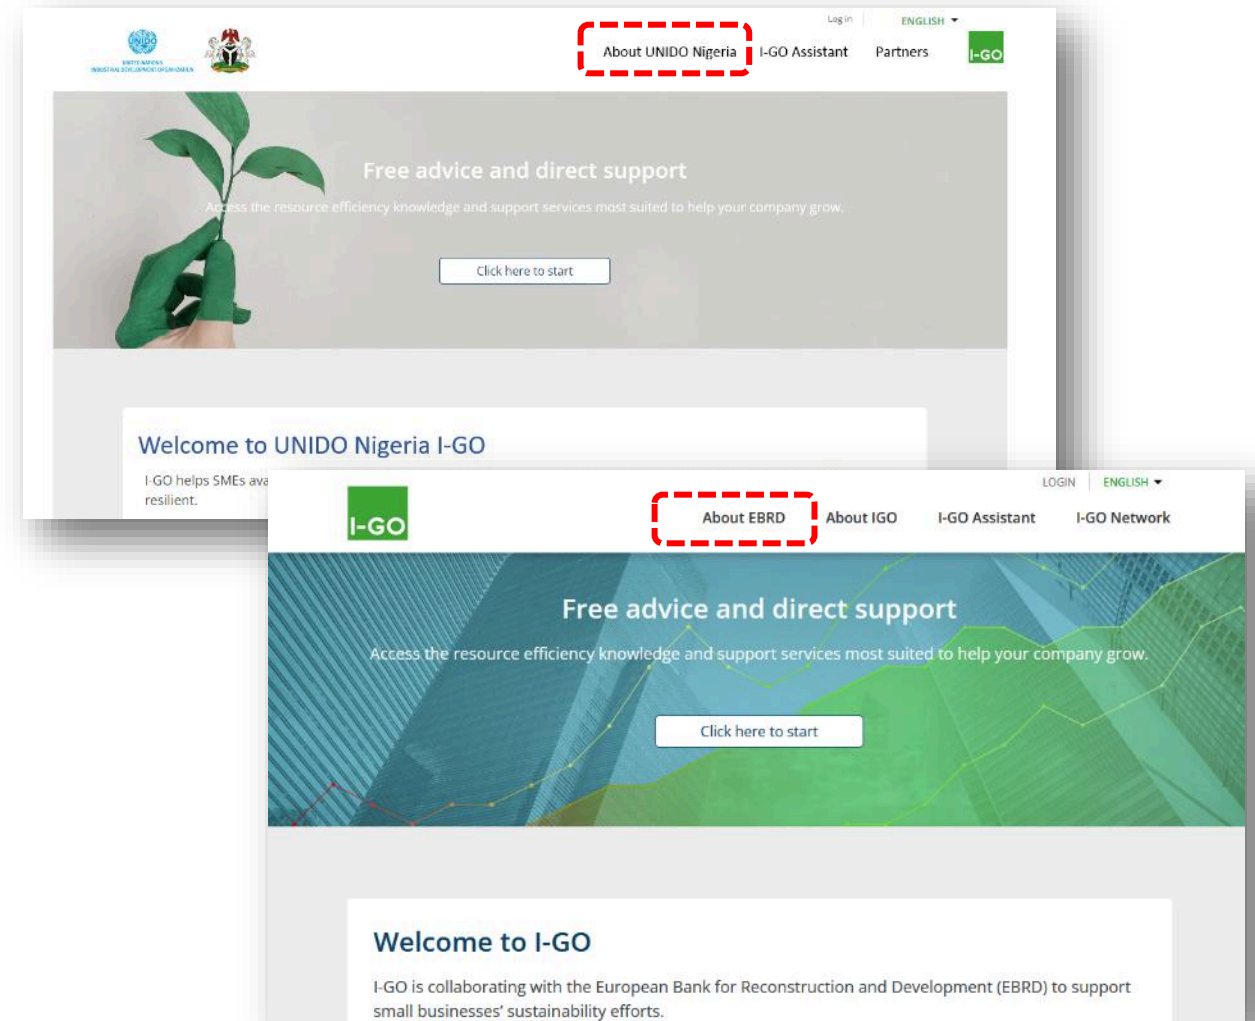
UNIDO
UNITED NATIONS
INDUSTRIAL DEVELOPMENT ORGANIZATION

Log in
ENGLISH

About UNIDO Nigeria
I-GO Assistant
Partners
I-GO

Free advice and direct support

Access the resource efficiency knowledge and support services most suited to help your company grow.

Click here to start

Welcome to UNIDO Nigeria I-GO

I-GO helps SMEs ava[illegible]
resilient.

I-GO

LOGIN
ENGLISH

About EBRD
About IGO
I-GO Assistant
I-GO Network

Free advice and direct support

Access the resource efficiency knowledge and support services most suited to help your company grow.

Click here to start

Welcome to I-GO

I-GO is collaborating with the European Bank for Reconstruction and Development (EBRD) to support small businesses' sustainability efforts.